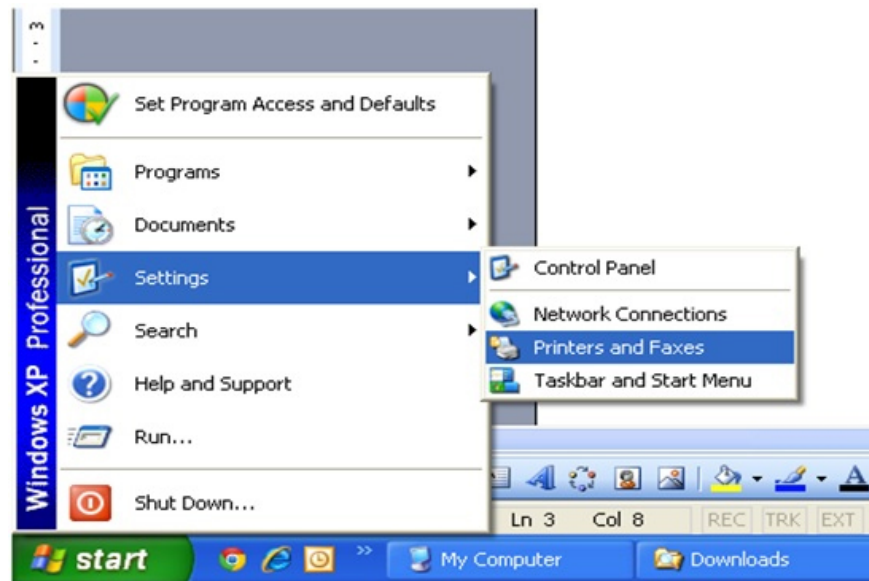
· 3

Windows XP Professional

Set Program Access and Defaults

Programs

Documents

Settings

Search

Help and Support

Run...

Shut Down...

Control Panel

Network Connections

Printers and Faxes

Taskbar and Start Menu

Ln 3 Col 8 REC TRK EXT

start

My Computer

Downloads